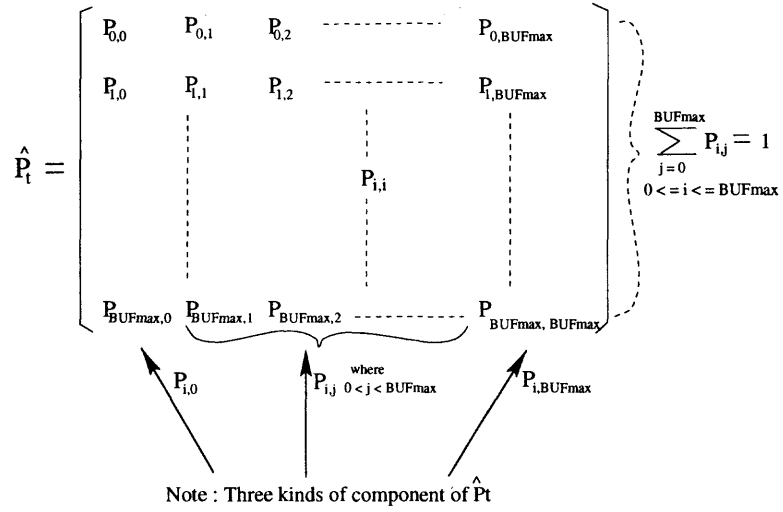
$\hat{P}_t = \begin{bmatrix} P_{0,0} & P_{0,1} & P_{0,2} & \cdots & P_{0,BUFmax} \\ P_{1,0} & P_{1,1} & P_{1,2} & \cdots & P_{1,BUFmax} \\ \vdots & \vdots & P_{i,i} & \vdots & \vdots \\ P_{BUFmax,0} & P_{BUFmax,1} & P_{BUFmax,2} & \cdots & P_{BUFmax, BUFmax} \end{bmatrix}$

$\sum_{j=0}^{BUFmax} P_{i,j} = 1$

$0 < = i < = BUFmax$

$P_{i,0}$

$P_{i,j}$ where $0 < j < BUFmax$

$P_{i,BUFmax}$

Note : Three kinds of component of $\hat{P}t$